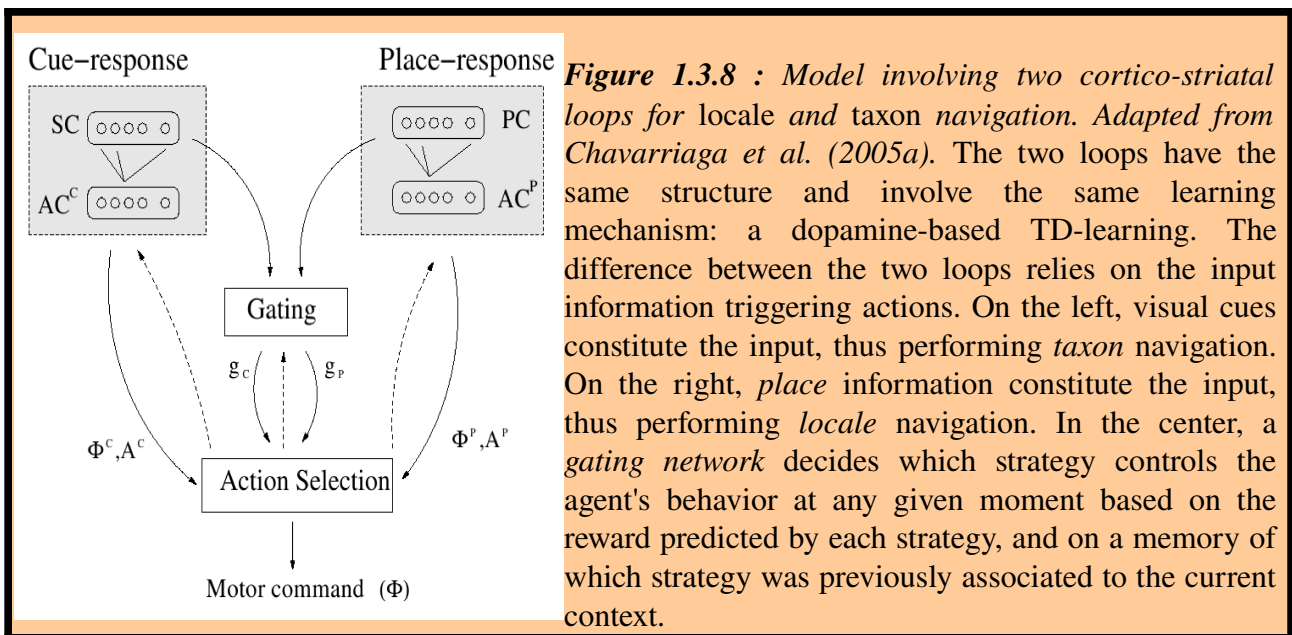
Cue−response

Place−response

SC

PC

$AC^C$

$AC^P$

Gating

$g_C$

$g_P$

$\Phi^C, A^C$

$\Phi^P, A^P$

Action Selection

Motor command $(\Phi)$

*Figure 1.3.8 : Model involving two cortico-striatal loops for* locale *and* taxon *navigation. Adapted from Chavarriaga et al. (2005a).* The two loops have the same structure and involve the same learning mechanism: a dopamine-based TD-learning. The difference between the two loops relies on the input information triggering actions. On the left, visual cues constitute the input, thus performing *taxon* navigation. On the right, *place* information constitute the input, thus performing *locale* navigation. In the center, a *gating network* decides which strategy controls the agent's behavior at any given moment based on the reward predicted by each strategy, and on a memory of which strategy was previously associated to the current context.